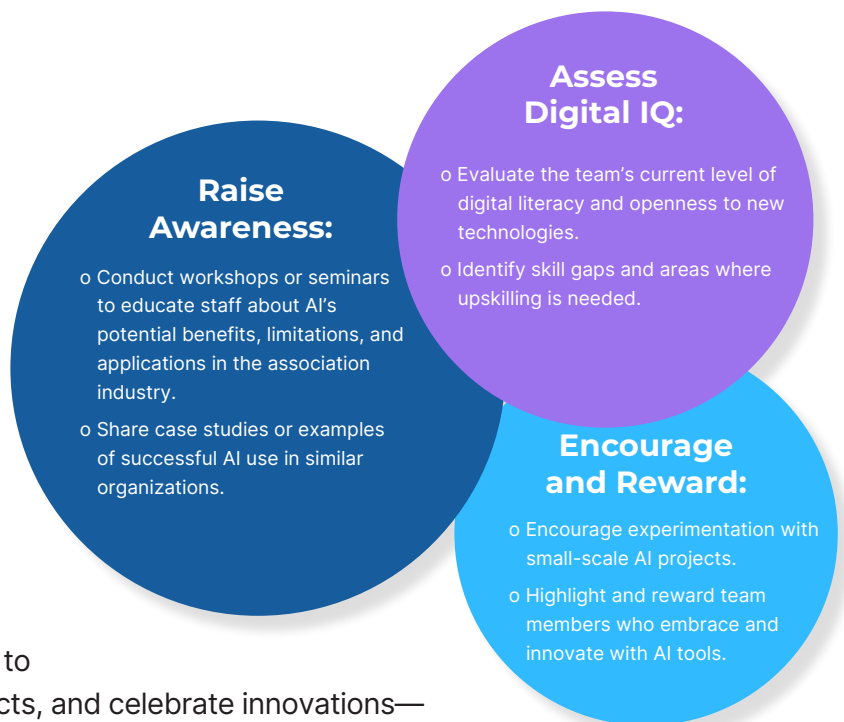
Raise Awareness:

o Conduct workshops or seminars to educate staff about AI's potential benefits, limitations, and applications in the association industry.

o Share case studies or examples of successful AI use in similar organizations.

Assess Digital IQ:

o Evaluate the team's current level of digital literacy and openness to new technologies.

o Identify skill gaps and areas where upskilling is needed.

Encourage and Reward:

o Encourage experimentation with small-scale AI projects.

o Highlight and reward team members who embrace and innovate with AI tools.

to

cts, and celebrate innovations—